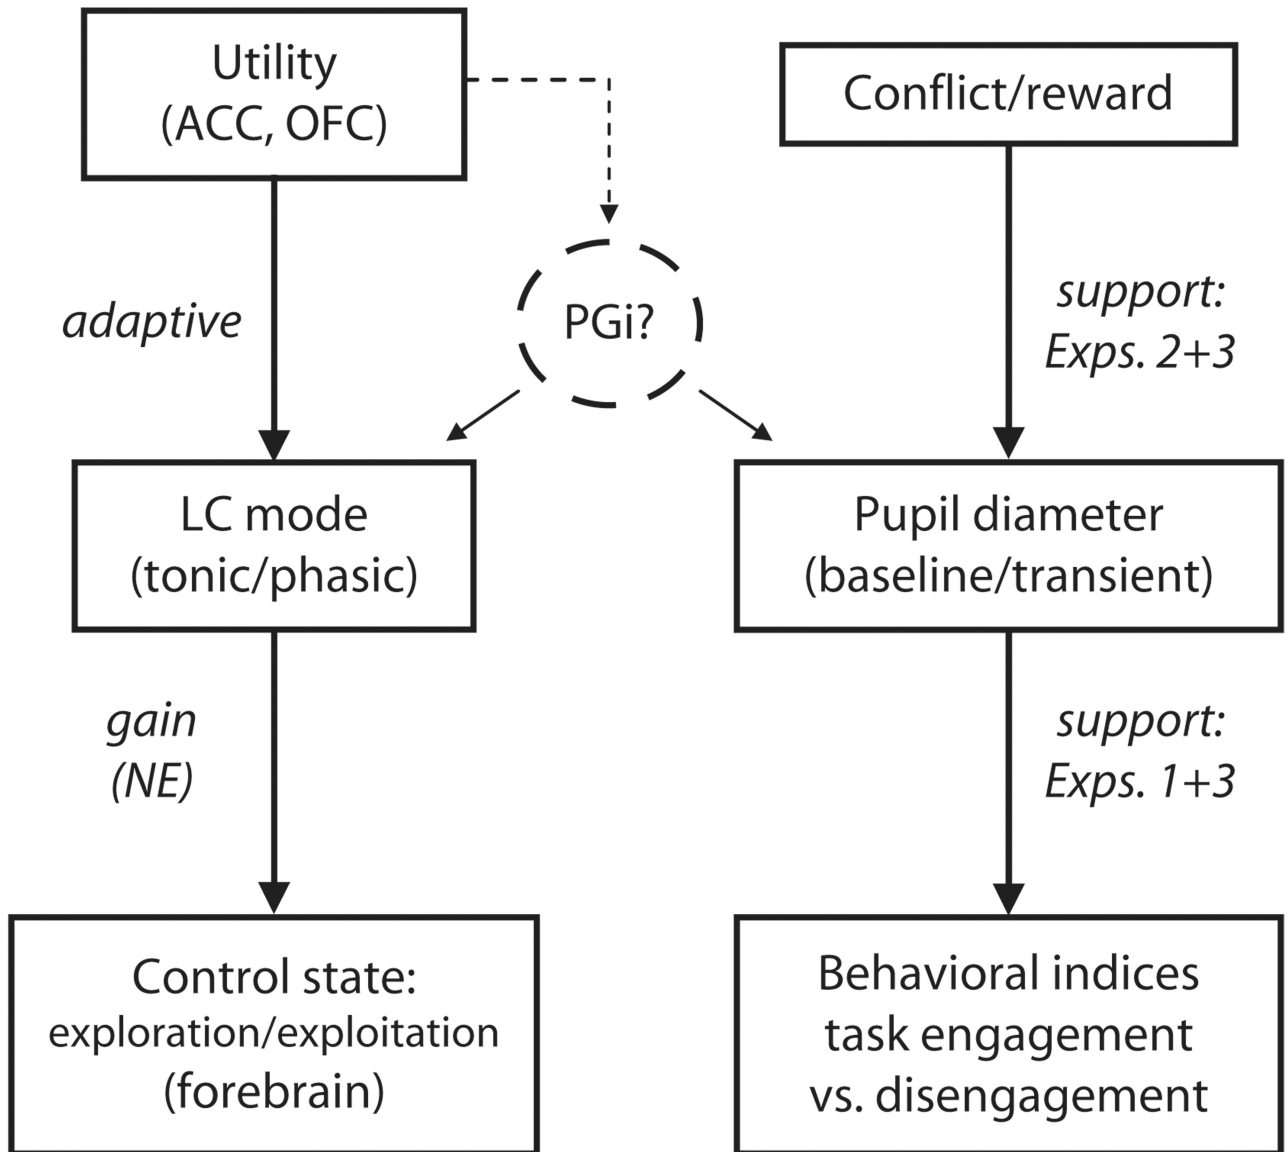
Utility
(ACC, OFC)

Conflict/reward

adaptive

PGi?

support:
Exps. 2+3

LC mode
(tonic/phasic)

Pupil diameter
(baseline/transient)

gain
(NE)

support:
Exps. 1+3

Control state:
exploration/exploitation
(forebrain)

Behavioral indices
task engagement
vs. disengagement